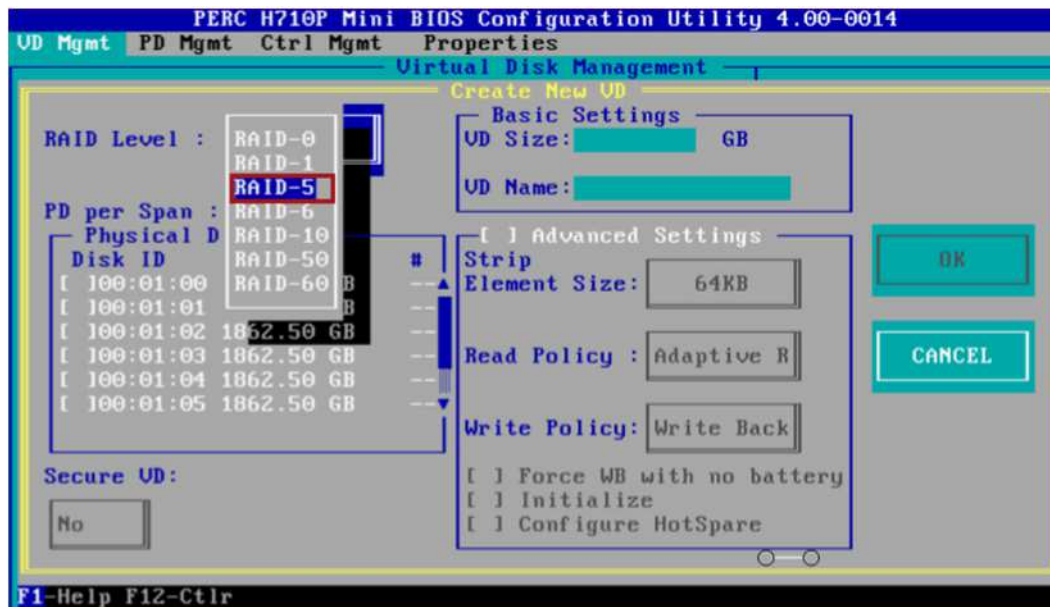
PERC H710P Mini BIOS Configuration Utility 4.00-0014

VD Mgmt PD Mgmt Ctrl Mgmt Properties

Virtual Disk Management

Create New VD

RAID Level :

RAID-0
RAID-1
RAID-5
RAID-6
RAID-10
RAID-50
RAID-60

PD per Span :

Physical D

Disk ID

#

[ ]00:01:00 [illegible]B
[ ]00:01:01 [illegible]B
[ ]00:01:02 1862.50 GB
[ ]00:01:03 1862.50 GB
[ ]00:01:04 1862.50 GB
[ ]00:01:05 1862.50 GB

Secure VD:

No

Basic Settings

VD Size: GB

VD Name:

[ ] Advanced Settings

Strip Element Size: 64KB

Read Policy : Adaptive R

Write Policy: Write Back

[ ] Force WB with no battery
[ ] Initialize
[ ] Configure HotSpare

OK

CANCEL

F1-Help F12-Ctlr